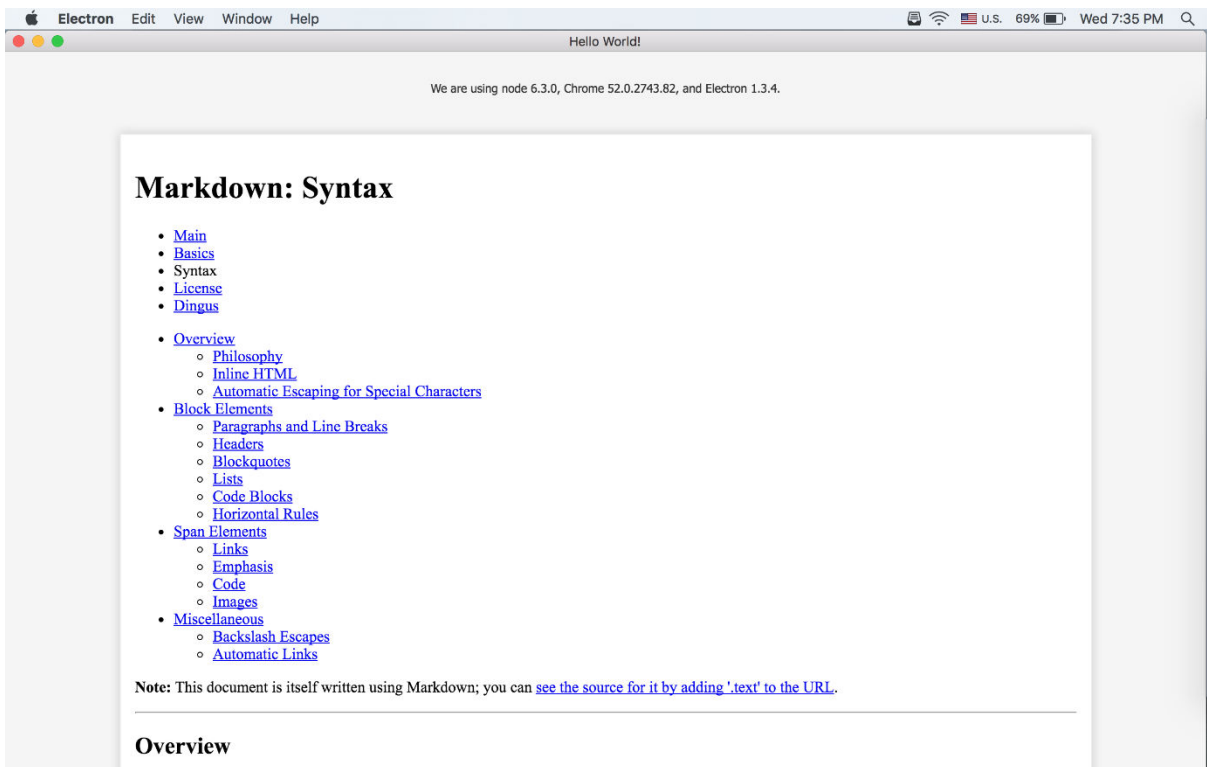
Electron Edit View Window Help U.S. 69% Wed 7:35 PM

Hello World!

We are using node 6.3.0, Chrome 52.0.2743.82, and Electron 1.3.4.

# Markdown: Syntax

- Main
- Basics
- Syntax
- License
- Dingus

- Overview
  - Philosophy
  - Inline HTML
  - Automatic Escaping for Special Characters
- Block Elements
  - Paragraphs and Line Breaks
  - Headers
  - Blockquotes
  - Lists
  - Code Blocks
  - Horizontal Rules
- Span Elements
  - Links
  - Emphasis
  - Code
  - Images
- Miscellaneous
  - Backslash Escapes
  - Automatic Links

**Note:** This document is itself written using Markdown; you can see the source for it by adding '.text' to the URL.

## Overview